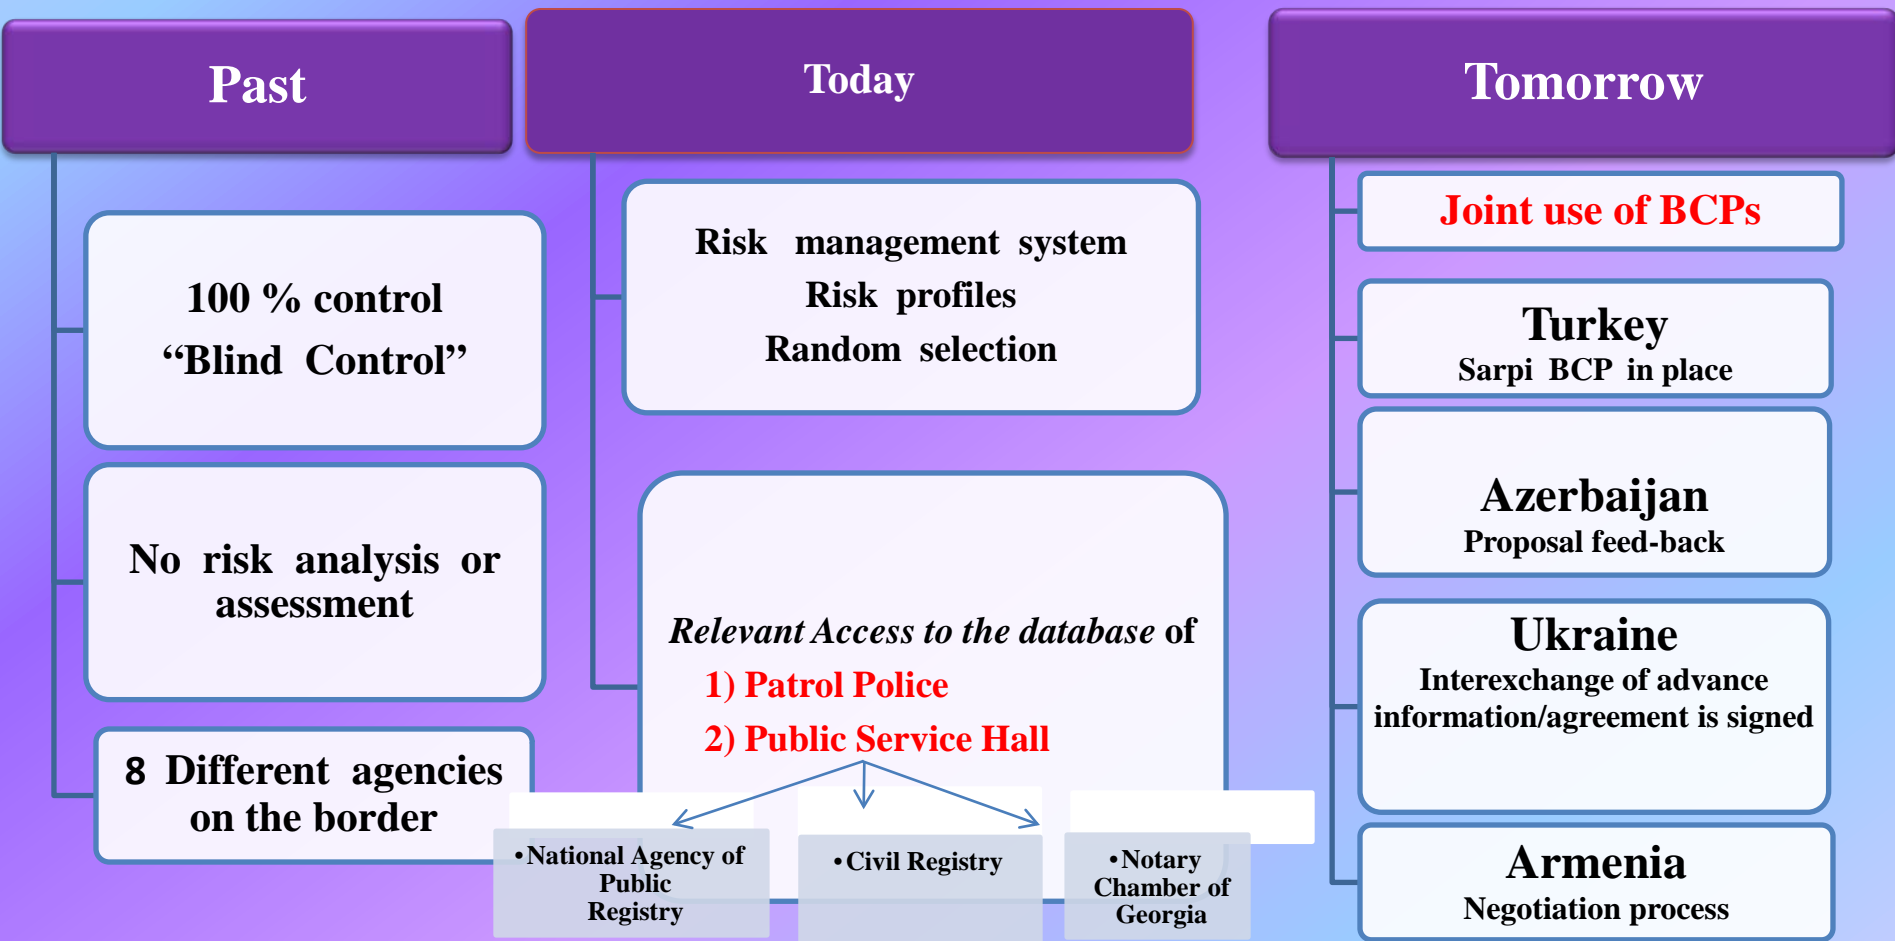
Past

100 % control
“Blind Control”

No risk analysis or assessment

8 Different agencies on the border

Today

Risk management system
Risk profiles
Random selection

*Relevant Access to the database* of
1) Patrol Police
2) Public Service Hall

•National Agency of Public Registry

•Civil Registry

•Notary Chamber of Georgia

Tomorrow

Joint use of BCPs

Turkey
Sarpi BCP in place

Azerbaijan
Proposal feed-back

Ukraine
Interexchange of advance information/agreement is signed

Armenia
Negotiation process